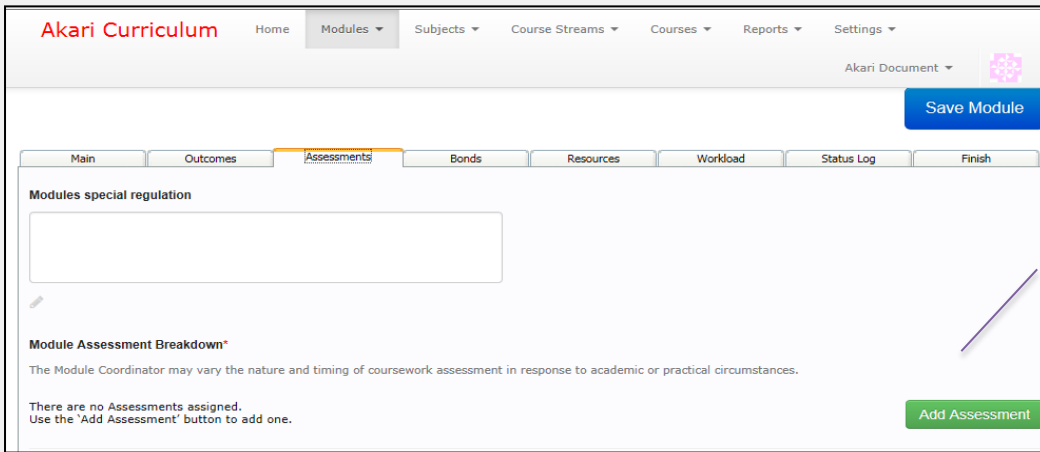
Akari Curriculum

Home Modules ▾ Subjects ▾ Course Streams ▾ Courses ▾ Reports ▾ Settings ▾

Akari Document ▾

Save Module

Main | Outcomes | Assessments | Bonds | Resources | Workload | Status Log | Finish

Modules special regulation

Module Assessment Breakdown*

The Module Coordinator may vary the nature and timing of coursework assessment in response to academic or practical circumstances.

There are no Assessments assigned.
Use the 'Add Assessment' button to add one.

Add Assessment